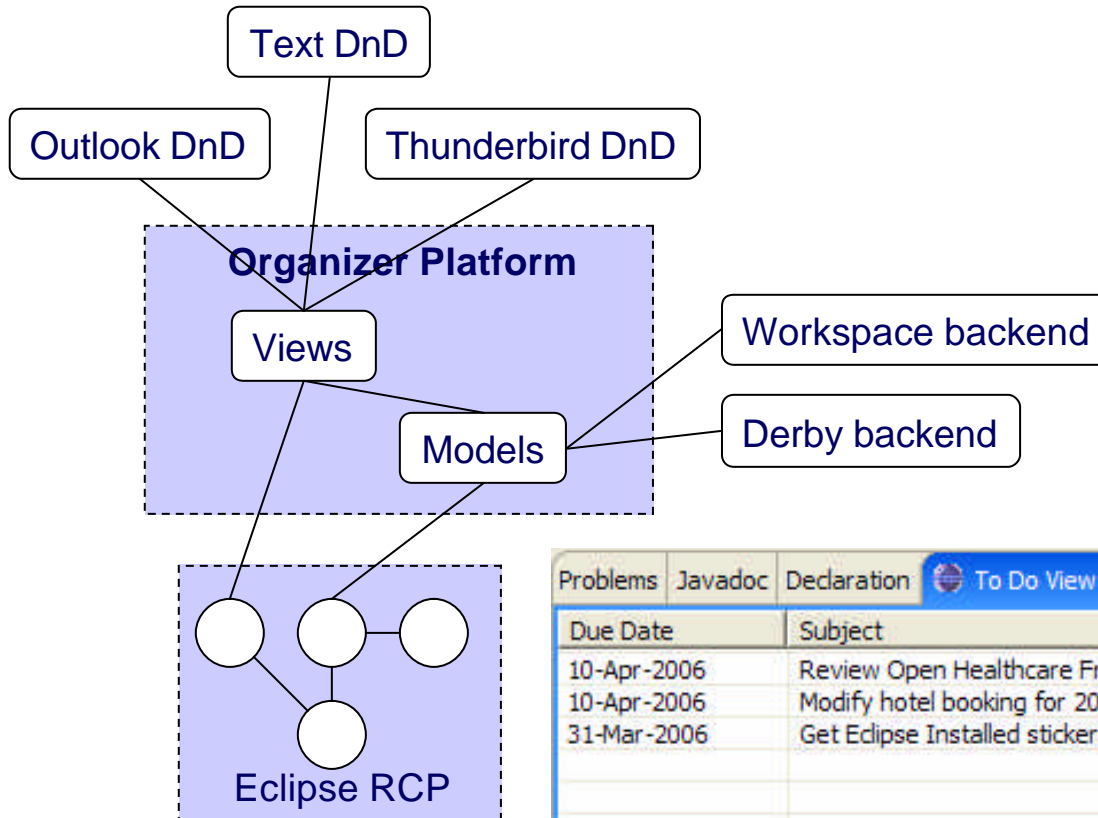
Text DnD

Outlook DnD

Thunderbird DnD

Organizer Platform

Views

Models

Workspace backend

Derby backend

Eclipse RCP

Problems | Javadoc | Declaration | To Do View

| Due Date | Subject |
|---|---|
| 10-Apr-2006 | Review Open Healthcare Fr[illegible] |
| 10-Apr-2006 | Modify hotel booking for 20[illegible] |
| 31-Mar-2006 | Get Eclipse Installed sticker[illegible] |